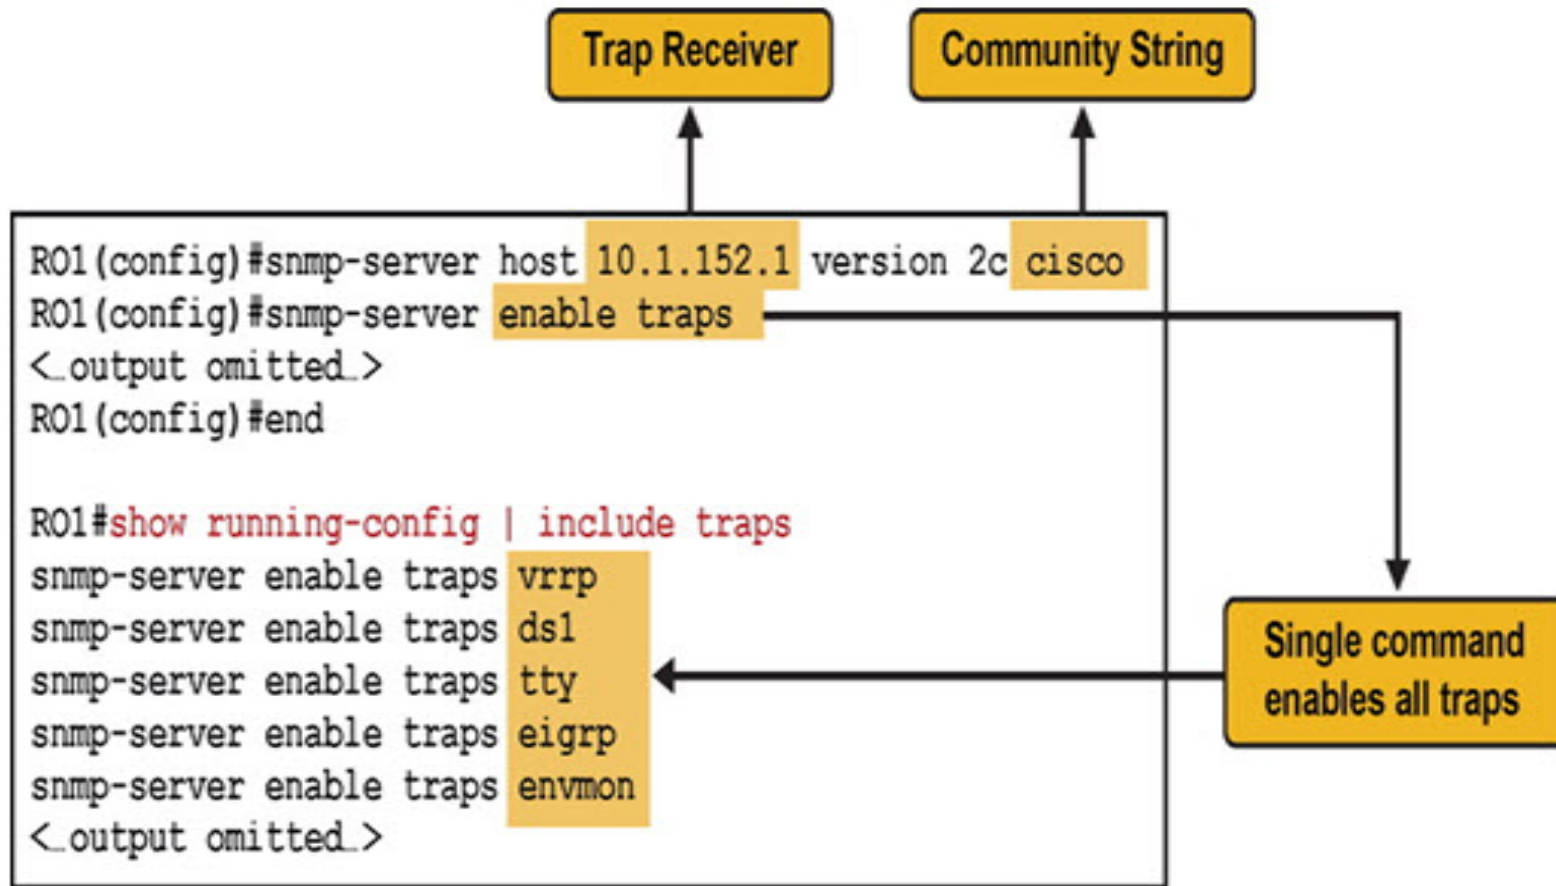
Trap Receiver

Community String

R01(config)#snmp-server host 10.1.152.1 version 2c cisco
R01(config)#snmp-server enable traps
<…output omitted…>
R01(config)#end

R01#show running-config | include traps
snmp-server enable traps vrrp
snmp-server enable traps ds1
snmp-server enable traps tty
snmp-server enable traps eigrp
snmp-server enable traps envmon
<…output omitted…>

Single command enables all traps